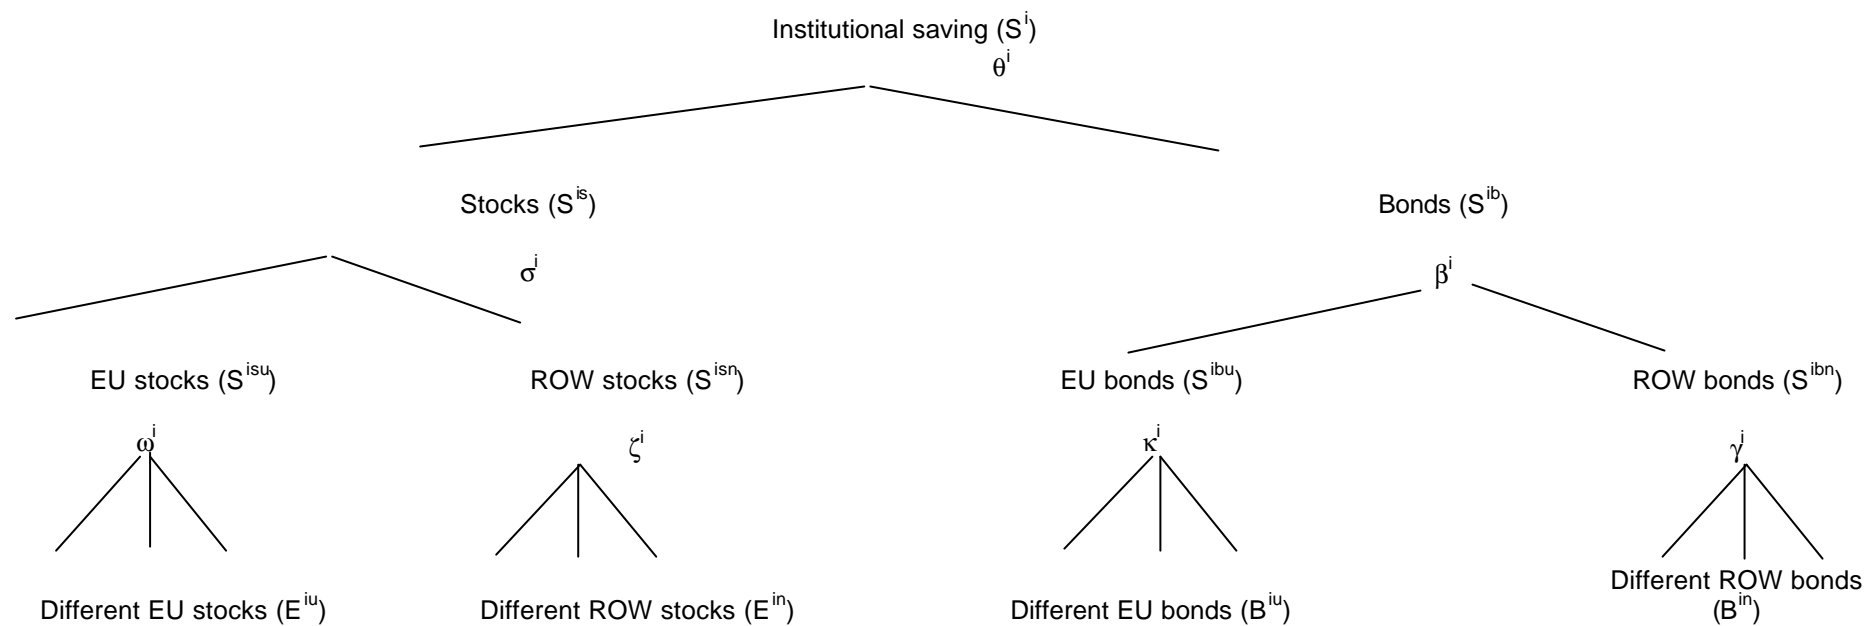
Institutional saving ($S^i$)

$\theta^i$

Stocks ($S^{is}$)

Bonds ($S^{ib}$)

$\sigma^i$

$\beta^i$

EU stocks ($S^{isu}$)

ROW stocks ($S^{isn}$)

EU bonds ($S^{ibu}$)

ROW bonds ($S^{ibn}$)

$\omega^i$

$\zeta^i$

$\kappa^i$

$\gamma^i$

Different EU stocks ($E^{iu}$)

Different ROW stocks ($E^{in}$)

Different EU bonds ($B^{iu}$)

Different ROW bonds ($B^{in}$)